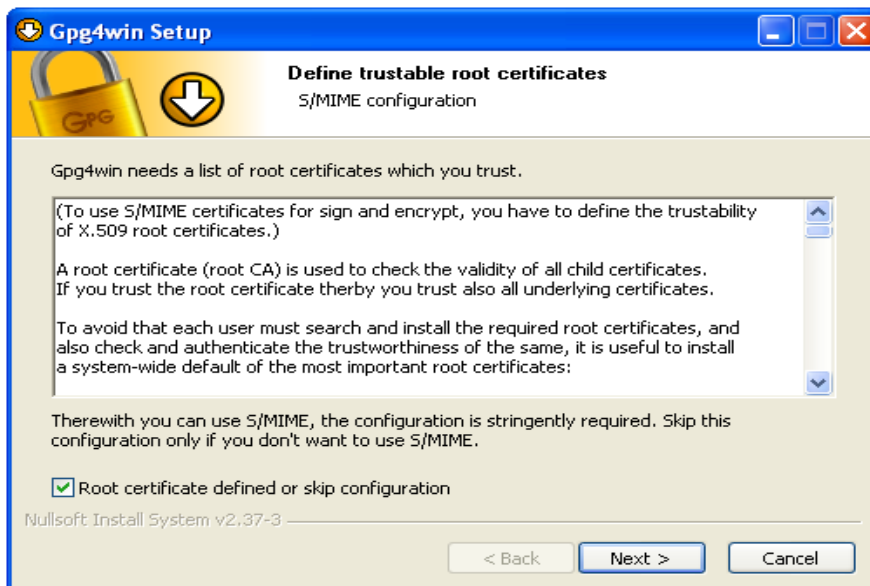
Gpg4win Setup

GPG

Define trustable root certificates
S/MIME configuration

Gpg4win needs a list of root certificates which you trust.

(To use S/MIME certificates for sign and encrypt, you have to define the trustability of X.509 root certificates.)

A root certificate (root CA) is used to check the validity of all child certificates. If you trust the root certificate therby you trust also all underlying certificates.

To avoid that each user must search and install the required root certificates, and also check and authenticate the trustworthiness of the same, it is useful to install a system-wide default of the most important root certificates:

Therewith you can use S/MIME, the configuration is stringently required. Skip this configuration only if you don't want to use S/MIME.

Root certificate defined or skip configuration

Nullsoft Install System v2.37-3

< Back
Next >
Cancel